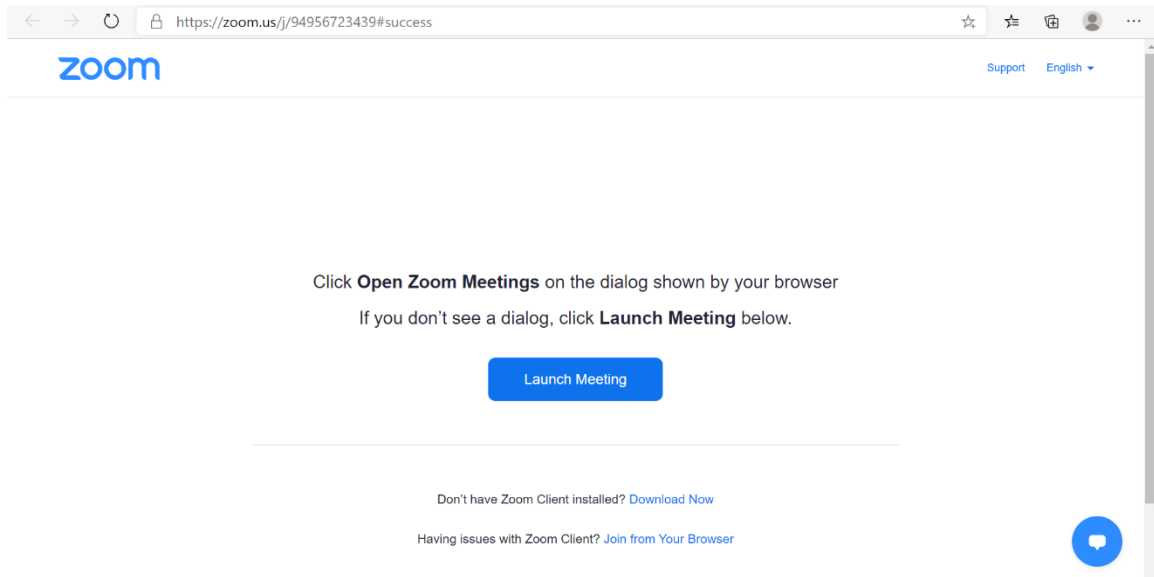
https://zoom.us/j/94956723439#success

zoom

Support English

Click **Open Zoom Meetings** on the dialog shown by your browser

If you don't see a dialog, click **Launch Meeting** below.

Launch Meeting

Don't have Zoom Client installed? Download Now

Having issues with Zoom Client? Join from Your Browser